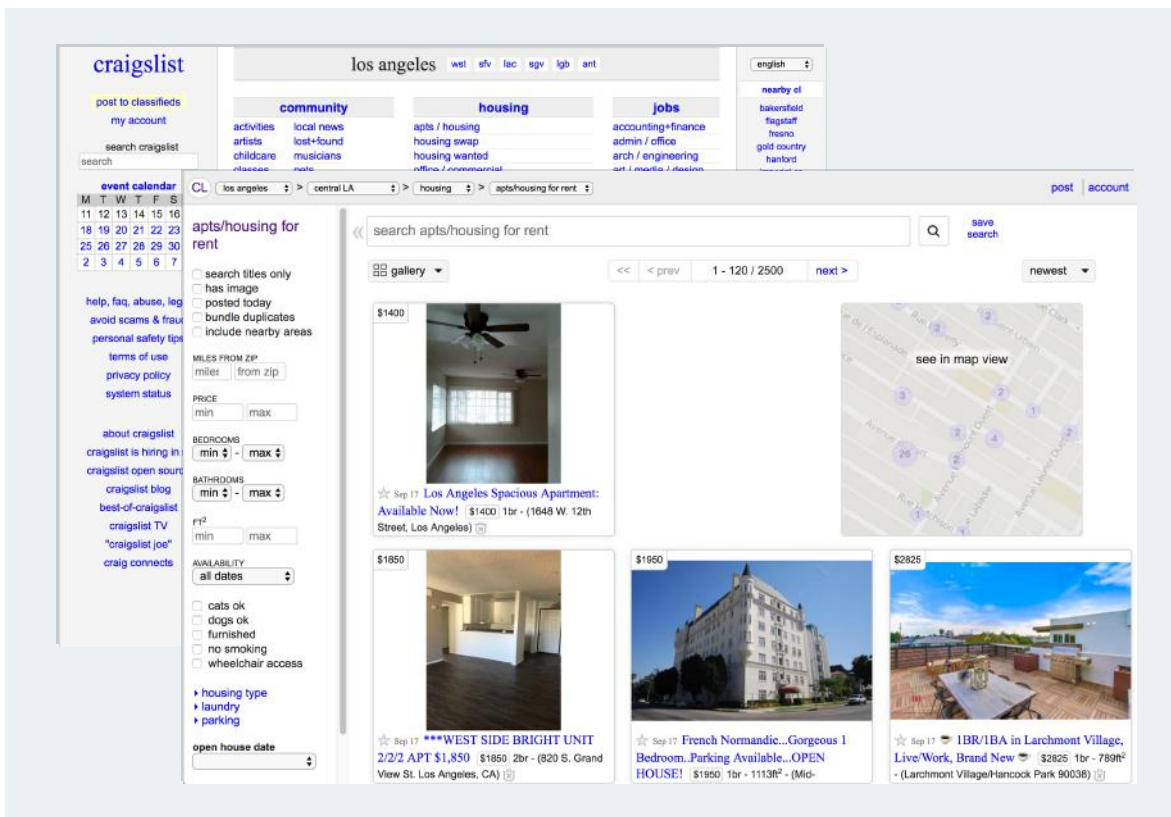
craigslist

post to classifieds
my account

search craigslist
search

event calendar
| M | T | W | T | F | S |
|---|---|---|---|---|---|
| 11 | 12 | 13 | 14 | 15 | 16 |
| 18 | 19 | 20 | 21 | 22 | 23 |
| 25 | 26 | 27 | 28 | 29 | 30 |
| 2 | 3 | 4 | 5 | 6 | 7 |

help, faq, abuse, leg
avoid scams & frau
personal safety tips
terms of use
privacy policy
system status

about craigslist
craigslist is hiring in
craigslist open sour
craigslist blog
best-of-craigslist
craigslist TV
"craigslist joe"
craig connects

los angeles wst sfv lac sgv lgb ant

community
activities local news
artists lost+found
childcare musicians
classes pets

housing
apts / housing
housing swap
housing wanted
office / commercial

jobs
accounting+finance
admin / office
arch / engineering
art / media / design

english

nearby cl
bakersfield
flagstaff
fresno
gold country
hanford

CL los angeles > central LA > housing > apts/housing for rent

post account

apts/housing for rent

search apts/housing for rent

save search

search titles only
has image
posted today
bundle duplicates
include nearby areas

MILES FROM ZIP
miles from zip

PRICE
min max

BEDROOMS
min - max

BATHROOMS
min - max

FT²
min max

AVAILABILITY
all dates

cats ok
dogs ok
furnished
no smoking
wheelchair access

▸ housing type
▸ laundry
▸ parking

open house date

gallery

<< < prev 1 - 120 / 2500 next >

newest

$1400
Sep 17 Los Angeles Spacious Apartment: Available Now! $1400 1br - (1648 W. 12th Street, Los Angeles)

see in map view

$1850
Sep 17 ***WEST SIDE BRIGHT UNIT 2/2/2 APT $1,850 $1850 2br - (820 S. Grand View St. Los Angeles, CA)

$1950
Sep 17 French Normandic...Gorgeous 1 Bedroom..Parking Available...OPEN HOUSE! $1950 1br - 1113ft² - (Mid-

$2825
Sep 17 1BR/1BA in Larchmont Village, Live/Work, Brand New $2825 1br - 789ft² - (Larchmont Village/Hancock Park 90038)